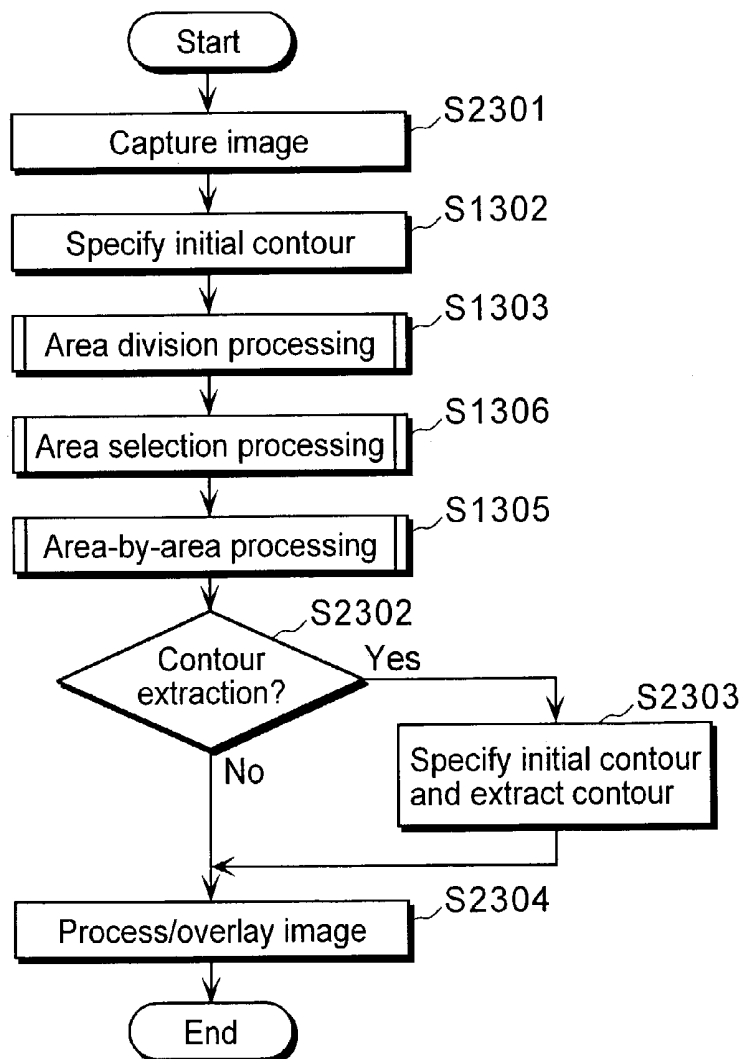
Start

S2301
Capture image

S1302
Specify initial contour

S1303
Area division processing

S1306
Area selection processing

S1305
Area-by-area processing

S2302
Contour extraction?
Yes
No

S2303
Specify initial contour and extract contour

S2304
Process/overlay image

End